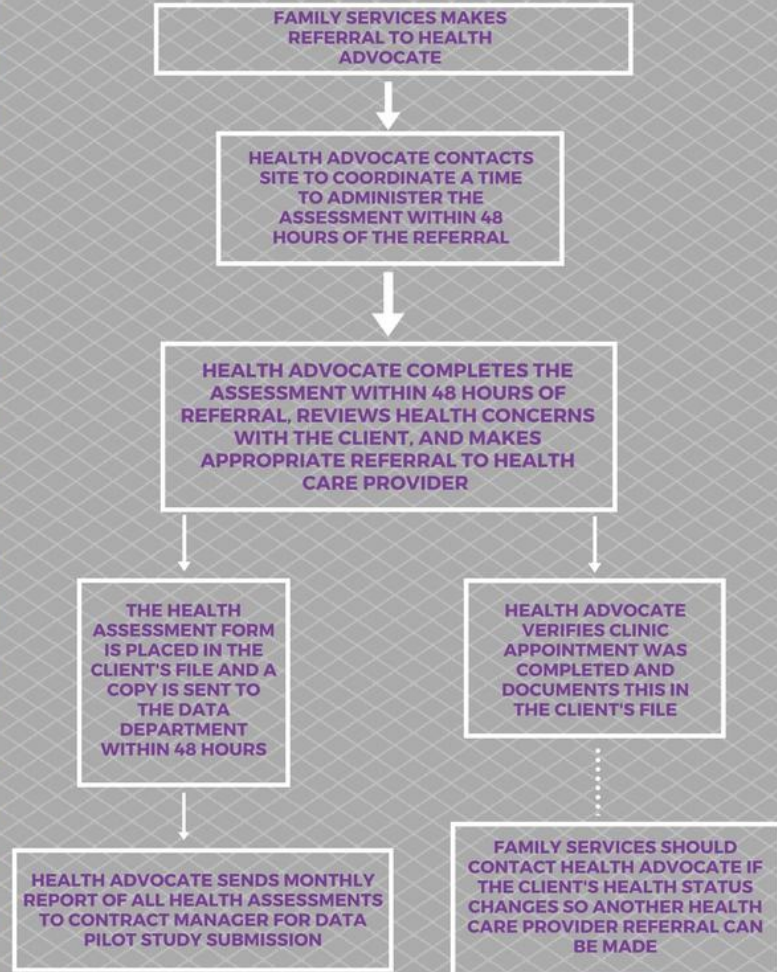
FAMILY SERVICES MAKES REFERRAL TO HEALTH ADVOCATE

HEALTH ADVOCATE CONTACTS SITE TO COORDINATE A TIME TO ADMINISTER THE ASSESSMENT WITHIN 48 HOURS OF THE REFERRAL

HEALTH ADVOCATE COMPLETES THE ASSESSMENT WITHIN 48 HOURS OF REFERRAL, REVIEWS HEALTH CONCERNS WITH THE CLIENT, AND MAKES APPROPRIATE REFERRAL TO HEALTH CARE PROVIDER

THE HEALTH ASSESSMENT FORM IS PLACED IN THE CLIENT'S FILE AND A COPY IS SENT TO THE DATA DEPARTMENT WITHIN 48 HOURS

HEALTH ADVOCATE SENDS MONTHLY REPORT OF ALL HEALTH ASSESSMENTS TO CONTRACT MANAGER FOR DATA PILOT STUDY SUBMISSION

HEALTH ADVOCATE VERIFIES CLINIC APPOINTMENT WAS COMPLETED AND DOCUMENTS THIS IN THE CLIENT'S FILE

FAMILY SERVICES SHOULD CONTACT HEALTH ADVOCATE IF THE CLIENT'S HEALTH STATUS CHANGES SO ANOTHER HEALTH CARE PROVIDER REFERRAL CAN BE MADE